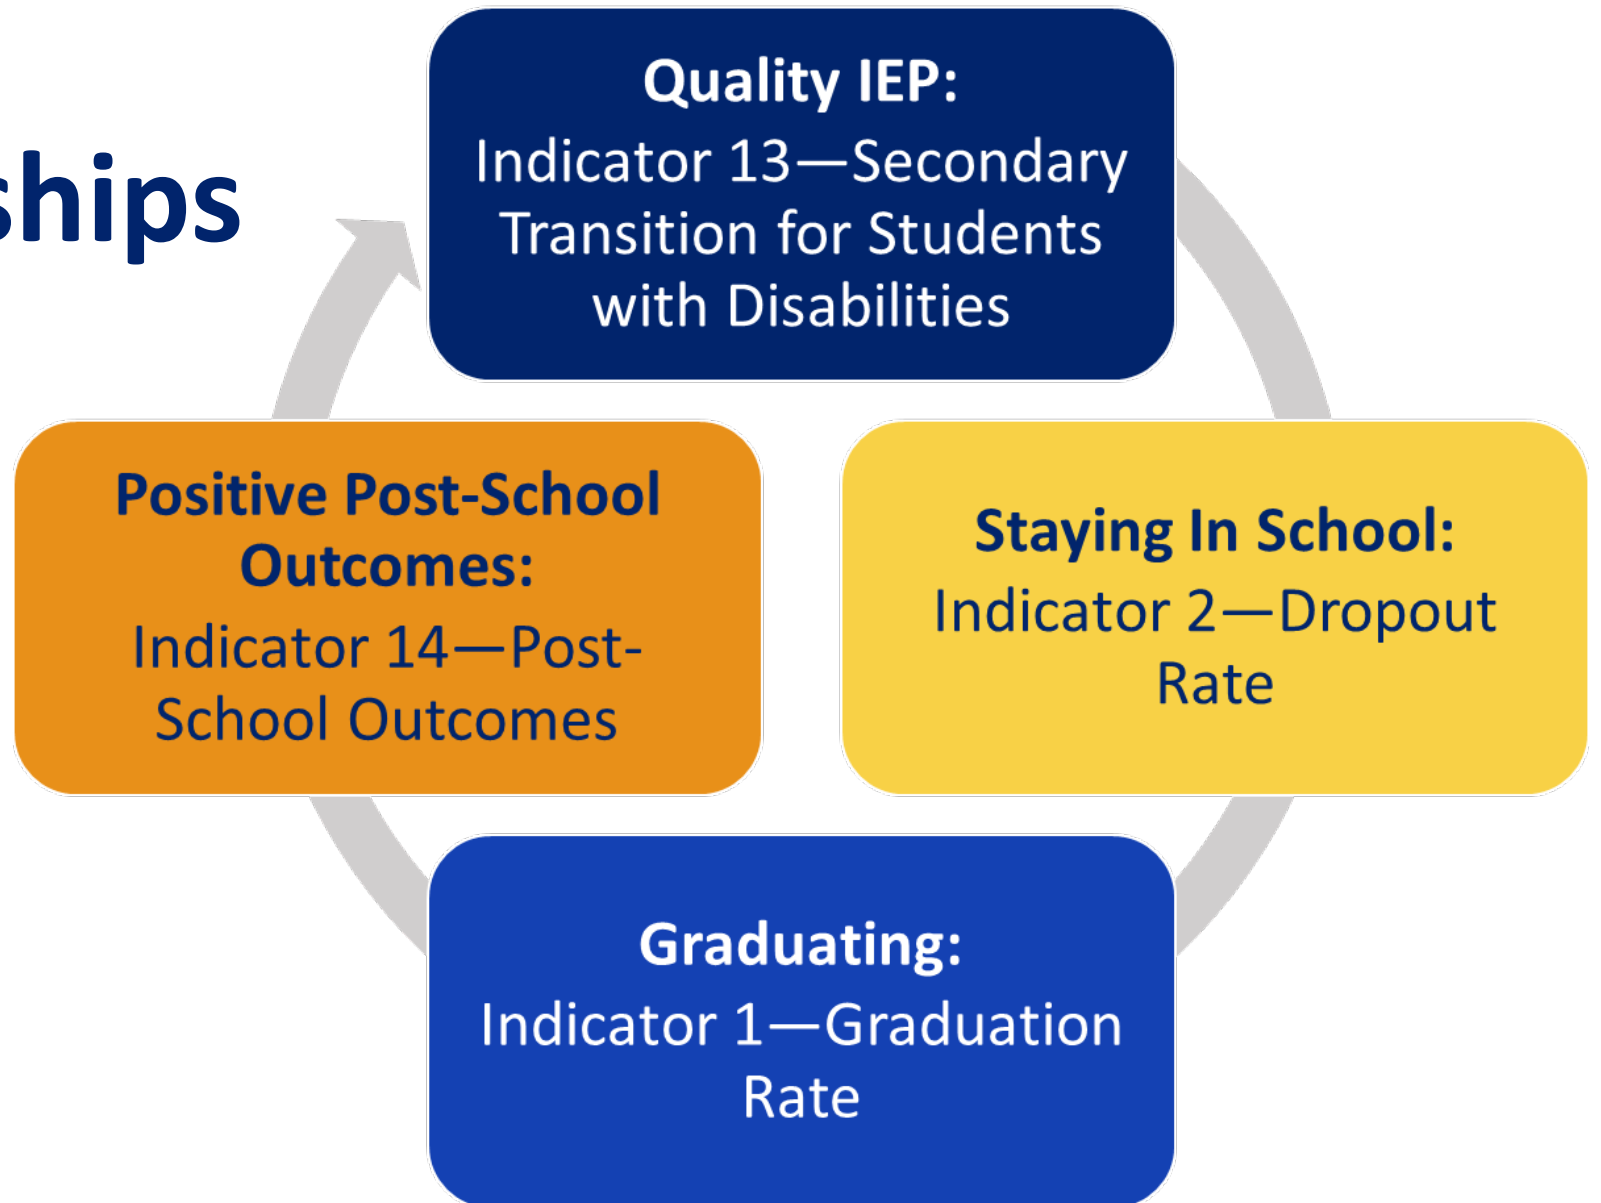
ships

Quality IEP:
Indicator 13—Secondary Transition for Students with Disabilities

Staying In School:
Indicator 2—Dropout Rate

Graduating:
Indicator 1—Graduation Rate

Positive Post-School Outcomes:
Indicator 14—Post-School Outcomes